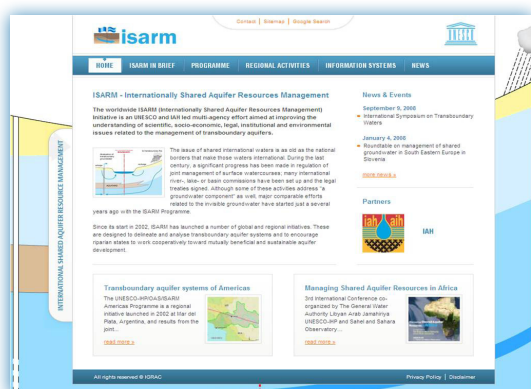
Contact | Sitemap | Google Search

isarm

HOME ISARM IN BRIEF PROGRAMME REGIONAL ACTIVITIES INFORMATION SYSTEMS NEWS

ISARM - Internationally Shared Aquifer Resources Management

The worldwide ISARM (Internationally Shared Aquifer Resources Management) Initiative is an UNESCO and IAH led multi-agency effort aimed at improving the understanding of scientific, socio-economic, legal, institutional and environmental issues related to the management of transboundary aquifers.

The issue of shared international waters is as old as the national borders that make those waters international. During the last century, a significant progress has been made in regulation of joint management of surface watercourses; many international river-, lake- or basin commissions have been set up and the legal treaties signed. Although some of these activities address "a groundwater component" as well, major comparable efforts related to the invisible groundwater have started just a several years ago with the ISARM Programme.

Since its start in 2002, ISARM has launched a number of global and regional initiatives. These are designed to delineate and analyse transboundary aquifer systems and to encourage riparian states to work cooperatively toward mutually beneficial and sustainable aquifer development.

News & Events

September 9, 2008
Internationa Symposium on Transboundary Waters

January 4, 2008
Roundtable on management of shared groundwater in South Eastern Europe in Slovenia

more news »

Partners

IAH

Transboundary aquifer systems of Americas

The UNESCO-IHP/OAS/ISARM Americas Programme is a regional initiative launched in 2002 at Mar del Plata, Argentina, and results from the join...

read more »

Managing Shared Aquifer Resources in Africa

3rd International Conference co-organized by The General Water Authority Libyan Arab Jamahiriya UNESCO-IHP and Sahel and Sahara Observatory...

read more »

All rights reserved © IGRAC

Privacy Policy | Disclaimer

INTERNATIONAL SHARED AQUIFER RESOURCE MANAGEMENT